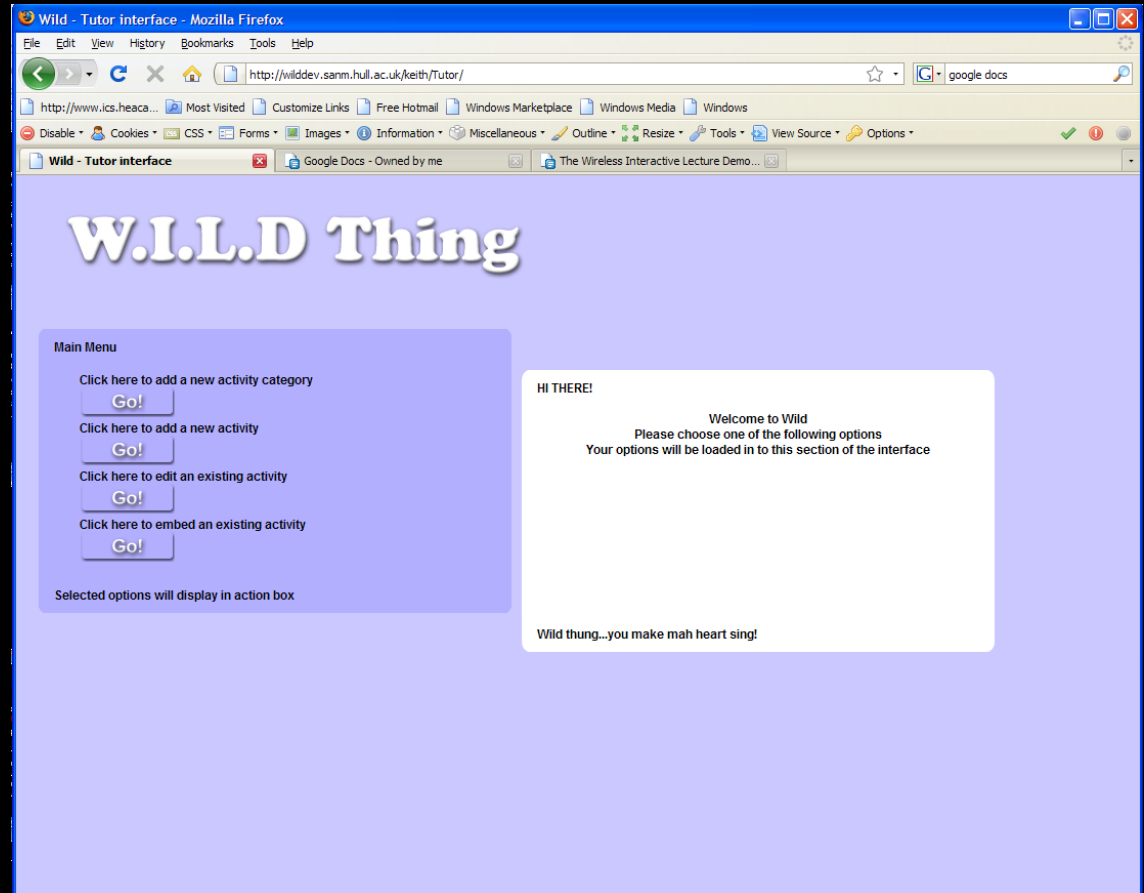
Wild - Tutor interface - Mozilla Firefox

File Edit View History Bookmarks Tools Help

http://wilddev.sanm.hull.ac.uk/keith/Tutor/

google docs

http://www.ics.heaca... Most Visited Customize Links Free Hotmail Windows Marketplace Windows Media Windows

Disable Cookies CSS Forms Images Information Miscellaneous Outline Resize Tools View Source Options

Wild - Tutor interface | Google Docs - Owned by me | The Wireless Interactive Lecture Demo...

W.I.L.D Thing

Main Menu

Click here to add a new activity category

Go!

Click here to add a new activity

Go!

Click here to edit an existing activity

Go!

Click here to embed an existing activity

Go!

Selected options will display in action box

HI THERE!

Welcome to Wild
Please choose one of the following options
Your options will be loaded in to this section of the interface

Wild thung...you make mah heart sing!